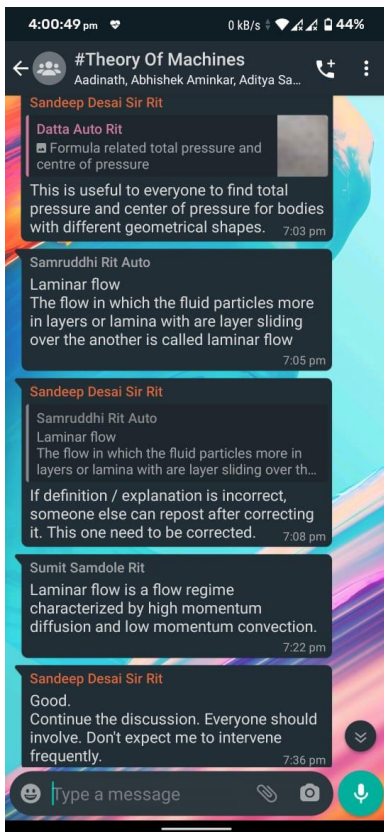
4:00:49 pm 0 kB/s 44%

#Theory Of Machines
Aadinath, Abhishek Aminkar, Aditya Sa...

Sandeep Desai Sir Rit
Datta Auto Rit
Formula related total pressure and centre of pressure
This is useful to everyone to find total pressure and center of pressure for bodies with different geometrical shapes. 7:03 pm

Samruddhi Rit Auto
Laminar flow
The flow in which the fluid particles more in layers or lamina with are layer sliding over the another is called laminar flow
7:05 pm

Sandeep Desai Sir Rit
Samruddhi Rit Auto
Laminar flow
The flow in which the fluid particles more in layers or lamina with are layer sliding over th...
If definition / explanation is incorrect, someone else can repost after correcting it. This one need to be corrected. 7:08 pm

Sumit Samdole Rit
Laminar flow is a flow regime characterized by high momentum diffusion and low momentum convection.
7:22 pm

Sandeep Desai Sir Rit
Good.
Continue the discussion. Everyone should involve. Don't expect me to intervene frequently.
7:36 pm

Type a message